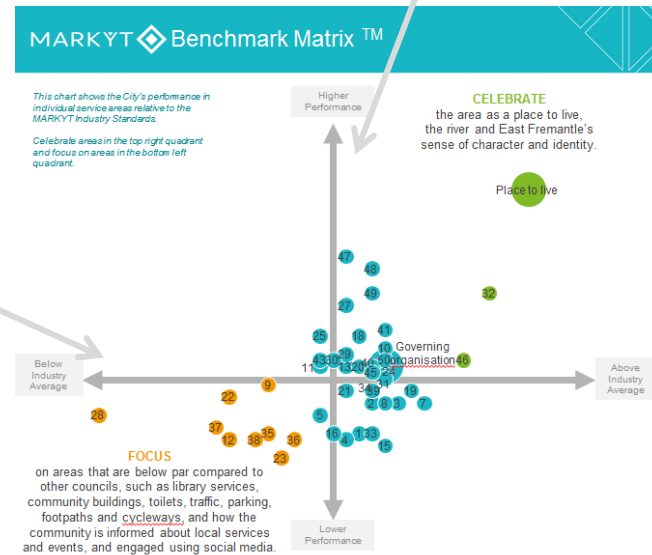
MARKYT Benchmark Matrix TM

This chart shows the City's performance in individual service areas relative to the MARKYT Industry Standards.

Celebrate areas in the top right quadrant and focus on areas in the bottom left quadrant.

Higher Performance

CELEBRATE
the area as a place to live, the river and East Fremantle's sense of character and identity.

Place to live

47
48
49
32
27
25
18
41
10
Governing organisation
46
43
30
29
50
11
13
20
40
24
45
34
31
39
19
21
2
8
3
7
9
22
28
5
37
12
38
35
36
16
4
1
33
15
23

Below Industry Average

Above Industry Average

FOCUS
on areas that are below par compared to other councils, such as library services, community buildings, toilets, traffic, parking, footpaths and cycleways, and how the community is informed about local services and events, and engaged using social media.

Lower Performance